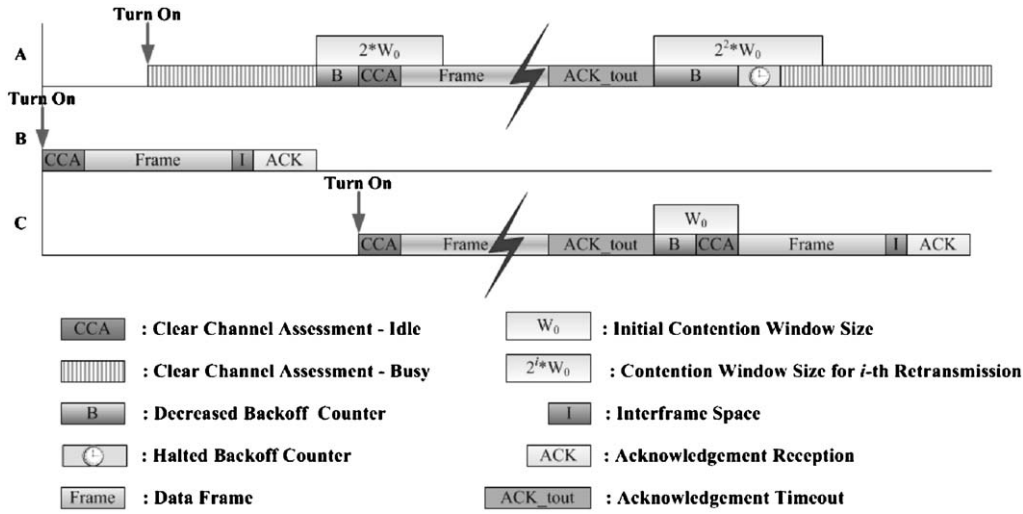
Turn On

A

$2*W_0$

B CCA Frame ACK_tout

$2^2*W_0$

B

Turn On

B

CCA Frame I ACK

Turn On

C

$W_0$

CCA Frame ACK_tout B CCA Frame I ACK

CCA : Clear Channel Assessment - Idle

: Clear Channel Assessment - Busy

B : Decreased Backoff Counter

: Halted Backoff Counter

Frame : Data Frame

$W_0$ : Initial Contention Window Size

$2^i*W_0$ : Contention Window Size for $i$-th Retransmission

I : Interframe Space

ACK : Acknowledgement Reception

ACK_tout : Acknowledgement Timeout